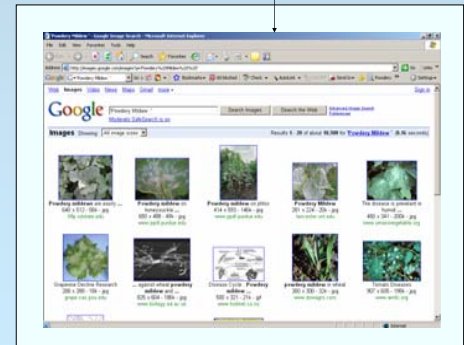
"Powdery Mildew" - Google Image Search - Microsoft Internet Explorer

File Edit View Favorites Tools Help

Back Search Favorites

Address http://images.google.com/images?q=Powdery%20Mildew

Go Links

Google "Powdery Mildew" Go Bookmarks PageRank Check AutoLink AutoFill Send to Powdery Mildew Settings

Web Images Video News Maps Gmail more

Sign in

Google

Powdery Mildew

Search Images Search the Web

Advanced Image Search Preferences

Moderate SafeSearch is on

Images Showing: All image sizes

Results 1 - 20 of about 10,500 for "Powdery Mildew". (0.16 seconds)

Powdery mildew on a cherry ... 640 x 512 - 58k - jpg

Powdery mildew on honeysuckle ... 650 x 488 - 48k - jpg www.ppdl.purdue.edu

Powdery mildew on phlox 414 x 555 - 140k - jpg www.ppdl.purdue.edu

Powdery Mildew 201 x 224 - 22k - jpg

The disease is prevalent in humid ... 460 x 341 - 200k - jpg www.umassvegetable.org

Grapevine Decline Research 288 x 288 - 19k - jpg grape.ca.psu.edu

... against wheat powdery mildew and ... 826 x 604 - 186k - jpg

Disease Cycle - Powdery mildew on ... 500 x 321 - 21k - gif

powdery mildew in wheat 300 x 300 - 22k - jpg

Tomato Diseases 367 x 505 - 108k - jpg

Internet